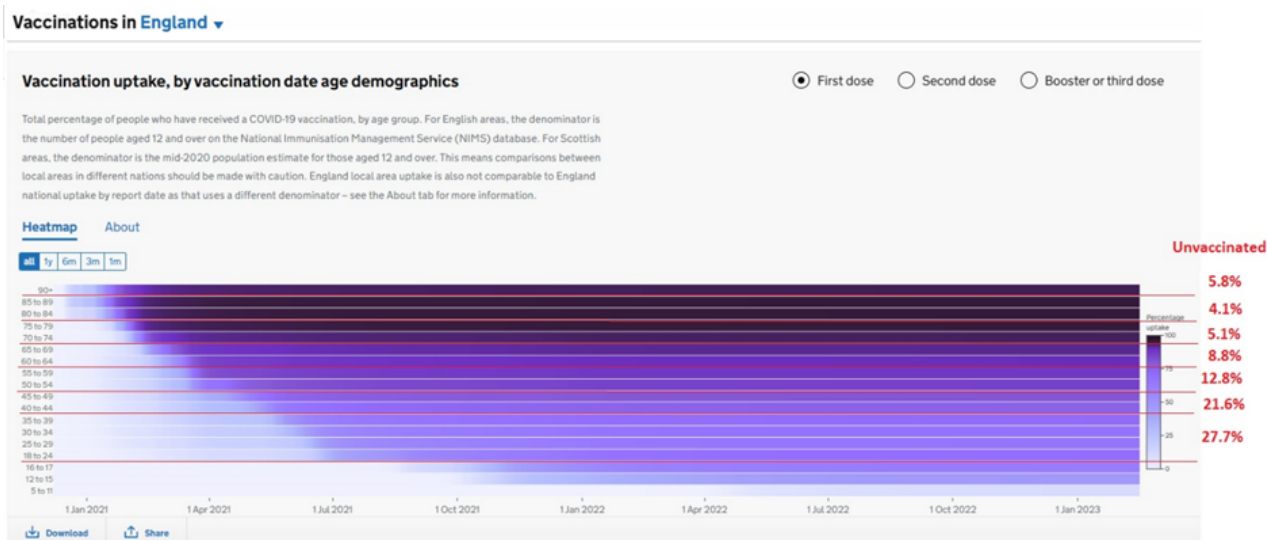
Vaccinations in England

Vaccination uptake, by vaccination date age demographics

First dose
Second dose
Booster or third dose

Total percentage of people who have received a COVID-19 vaccination, by age group. For English areas, the denominator is the number of people aged 12 and over on the National Immunisation Management Service (NIMS) database. For Scottish areas, the denominator is the mid-2020 population estimate for those aged 12 and over. This means comparisons between local areas in different nations should be made with caution. England local area uptake is also not comparable to England national uptake by report date as that uses a different denominator – see the About tab for more information.

Heatmap
About

all 1y 6m 3m 1m

90+
85 to 89
80 to 84
75 to 79
70 to 74
65 to 69
60 to 64
55 to 59
50 to 54
45 to 49
40 to 44
35 to 39
30 to 34
25 to 29
18 to 24
16 to 17
12 to 15
5 to 11

1 Jan 2021
1 Apr 2021
1 Jul 2021
1 Oct 2021
1 Jan 2022
1 Apr 2022
1 Jul 2022
1 Oct 2022
1 Jan 2023

Percentage uptake
100
75
50
25
0

Unvaccinated
5.8%
4.1%
5.1%
8.8%
12.8%
21.6%
27.7%

Download
Share